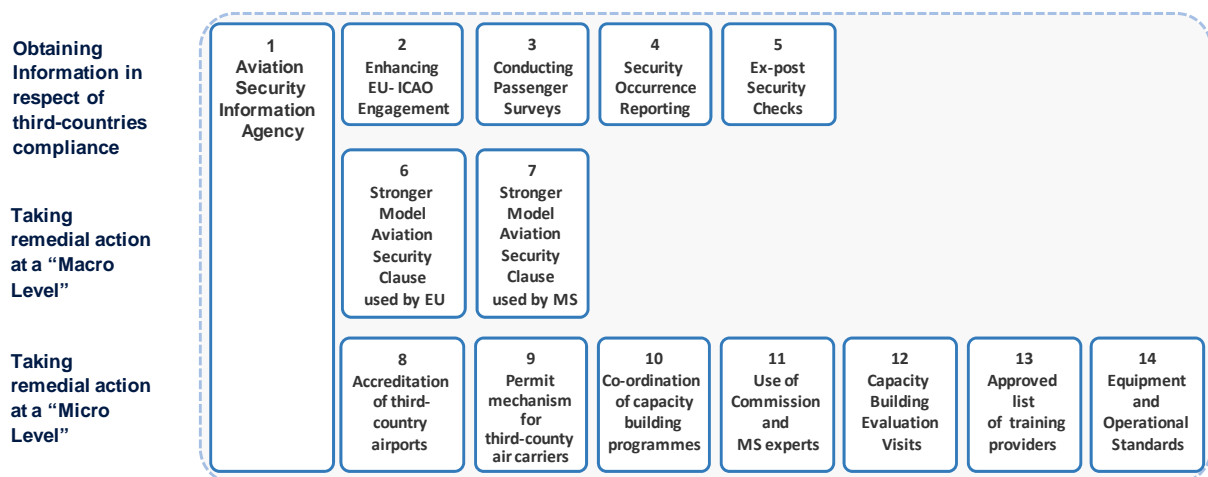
Obtaining Information in respect of third-countries compliance

Taking remedial action at a "Macro Level"

Taking remedial action at a "Micro Level"

1
Aviation Security Information Agency

2
Enhancing EU- ICAO Engagement

3
Conducting Passenger Surveys

4
Security Occurrence Reporting

5
Ex-post Security Checks

6
Stronger Model Aviation Security Clause used by EU

7
Stronger Model Aviation Security Clause used by MS

8
Accreditation of third-country airports

9
Permit mechanism for third-county air carriers

10
Co-ordination of capacity building programmes

11
Use of Commission and MS experts

12
Capacity Building Evaluation Visits

13
Approved list of training providers

14
Equipment and Operational Standards